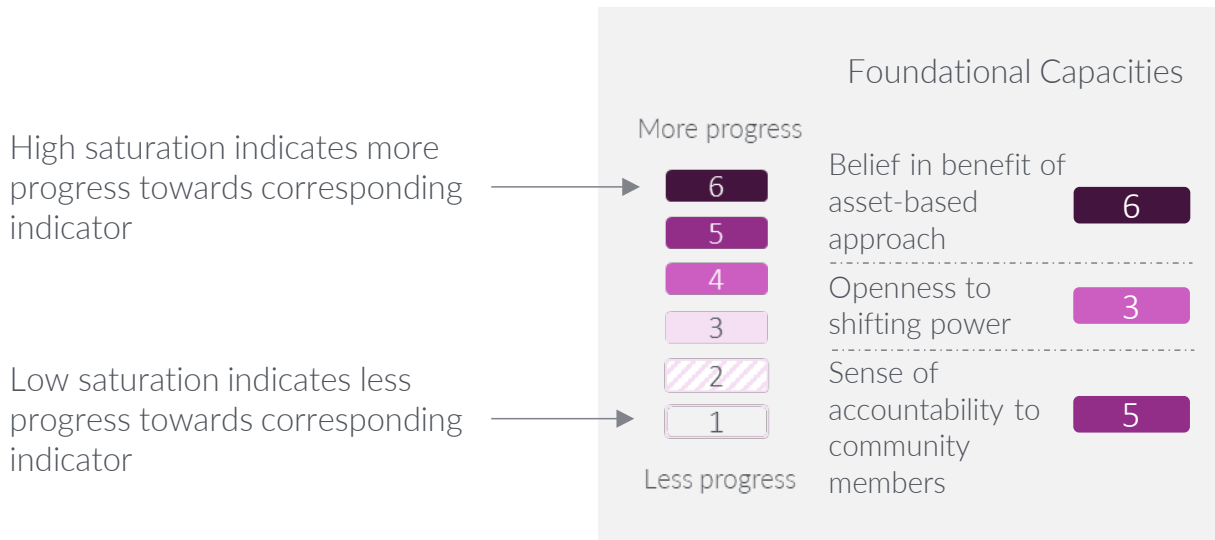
High saturation indicates more progress towards corresponding indicator

Low saturation indicates less progress towards corresponding indicator

More progress

6

5

4

3

2

1

Less progress

Foundational Capacities

Belief in benefit of asset-based approach 6

Openness to shifting power 3

Sense of accountability to community members 5